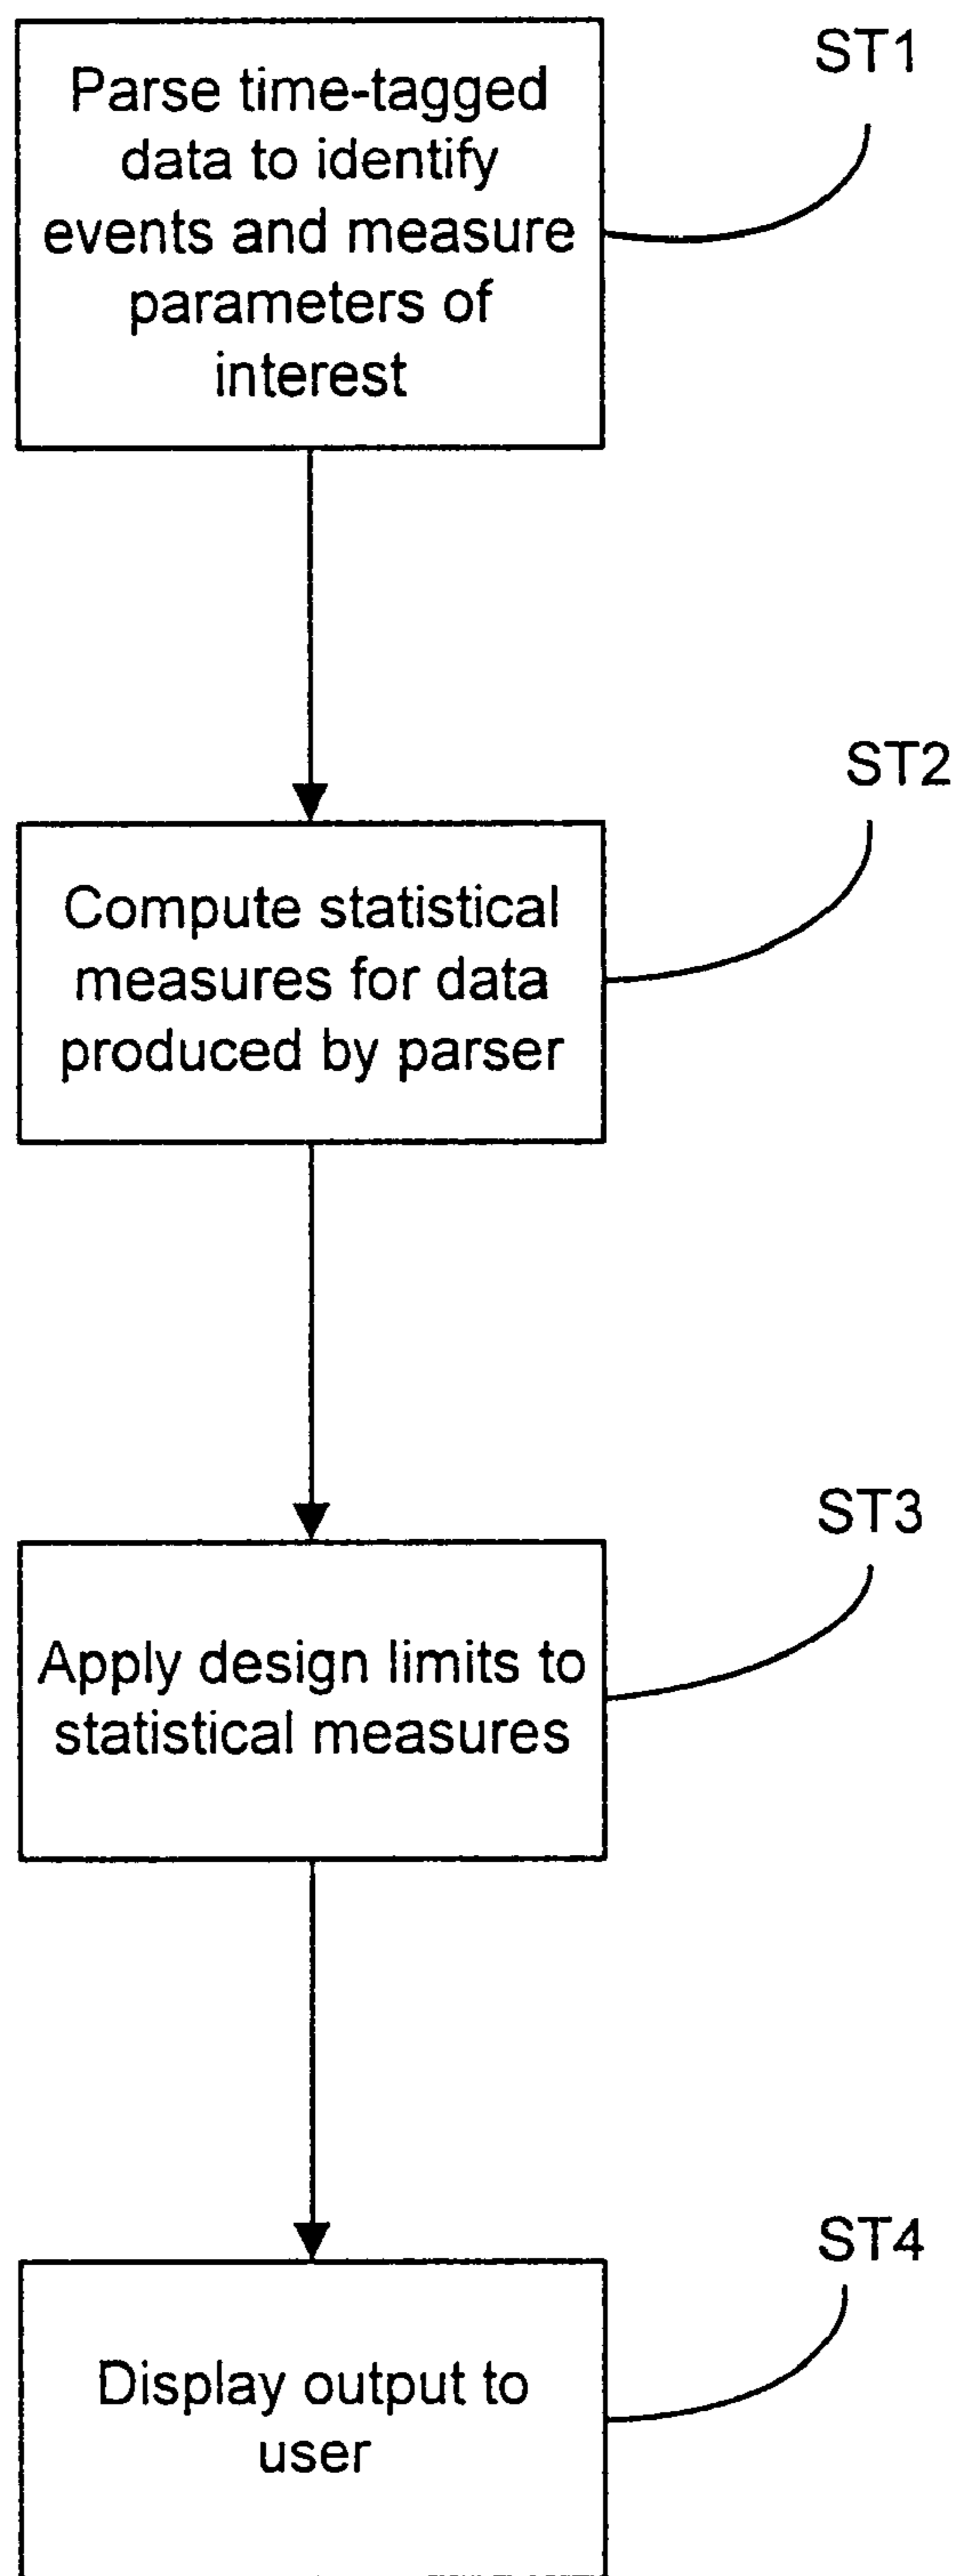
ST1

Parse time-tagged data to identify events and measure parameters of interest

ST2

Compute statistical measures for data produced by parser

ST3

Apply design limits to statistical measures

ST4

Display output to user